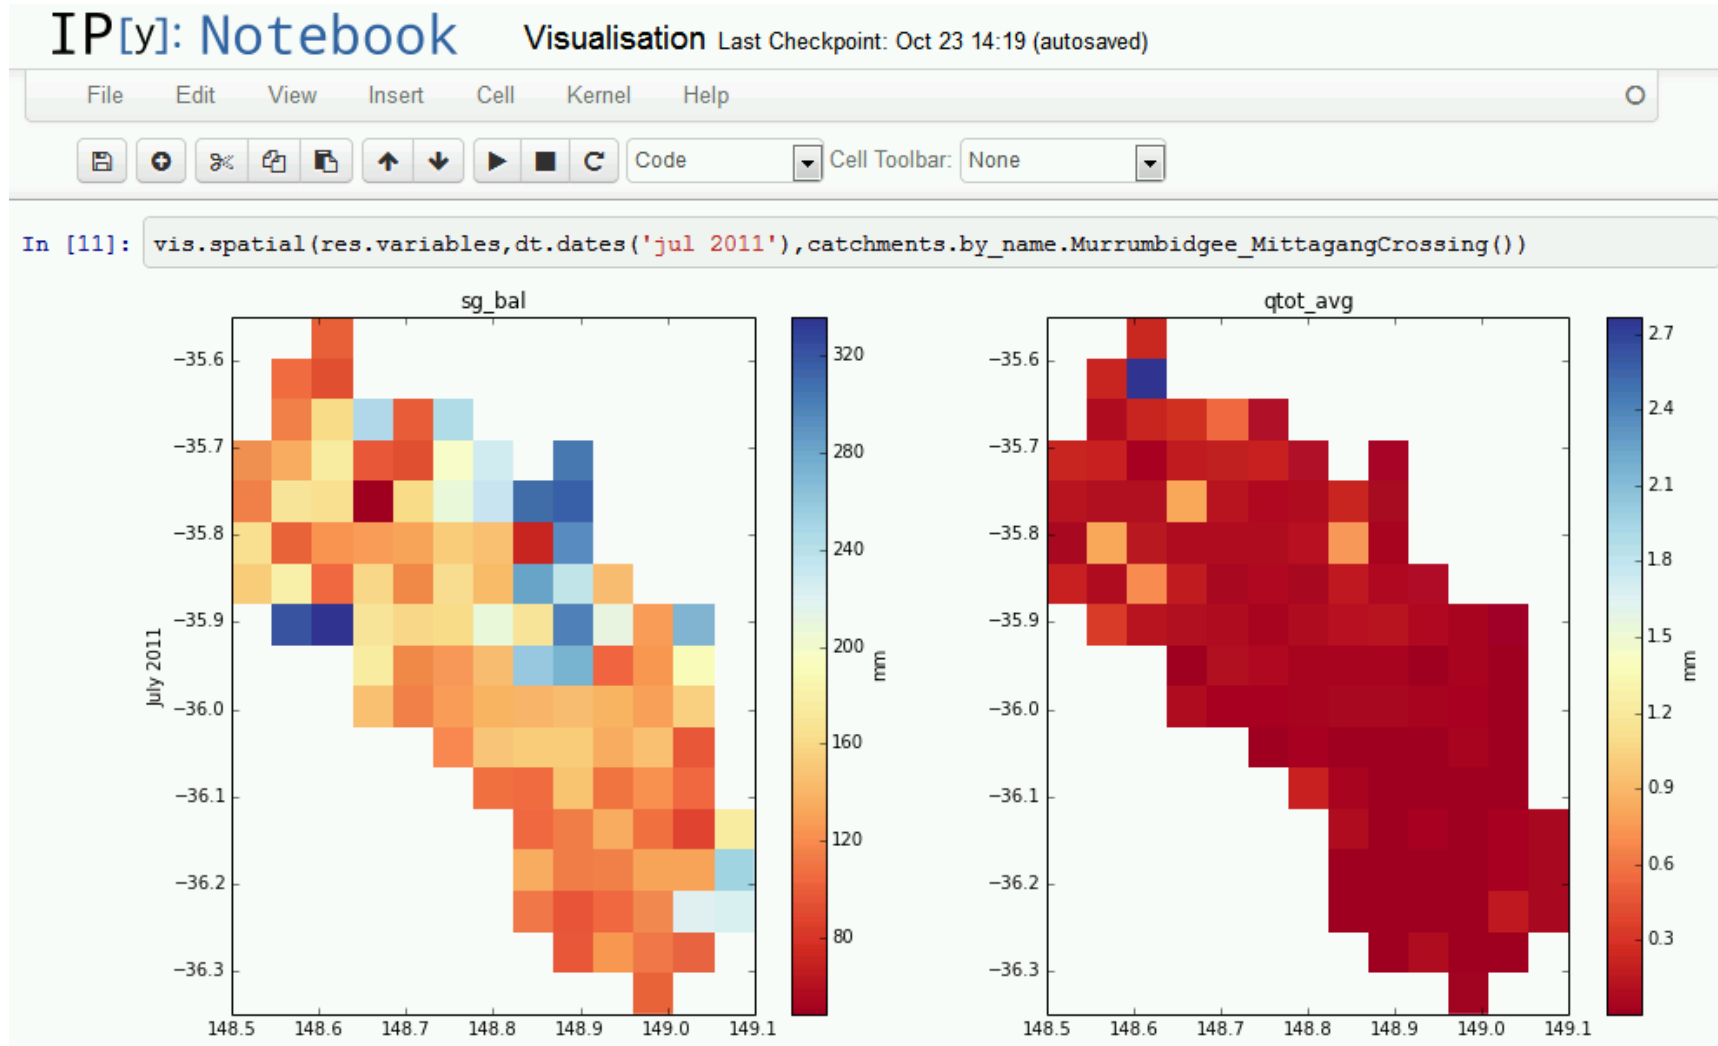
IP[y]: Notebook Visualisation Last Checkpoint: Oct 23 14:19 (autosaved)

File Edit View Insert Cell Kernel Help

Code Cell Toolbar: None

In [11]: vis.spatial(res.variables,dt.dates('jul 2011'),catchments.by_name.Murrumbidgee_MittagangCrossing())

sg_bal

July 2011

−35.6
−35.7
−35.8
−35.9
−36.0
−36.1
−36.2
−36.3

148.5 148.6 148.7 148.8 148.9 149.0 149.1

320
280
240
200
160
120
80
mm

qtot_avg

−35.6
−35.7
−35.8
−35.9
−36.0
−36.1
−36.2
−36.3

148.5 148.6 148.7 148.8 148.9 149.0 149.1

2.7
2.4
2.1
1.8
1.5
1.2
0.9
0.6
0.3
mm